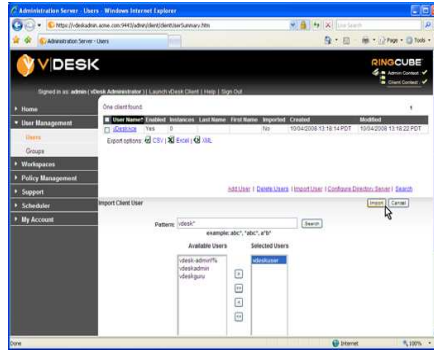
Administration Server - Users - Windows Internet Explorer

https://vdeskadmin.acme.com:9443/admin/client/clientUserSummary.htm

Live Search

Administration Server - Users

Page Tools

V|DESK

RINGCUBE

Admin Context
Client Context

Signed in as: admin ( vDesk Administrator ) | Launch vDesk Client | Help | Sign Out

Home

User Management

Users

Groups

Workspaces

Policy Management

Support

Scheduler

My Account

One client found.

1

| | User Name | Enabled | Instances | Last Name | First Name | Imported | Created | Modified |
|---|---|---|---|---|---|---|---|---|
| | vdeskuse | Yes | 0 | | | No | 10/04/2008 13:18:14 PDT | 10/04/2008 13:18:22 PDT |

Export options: CSV | Excel | XML

Add User | Delete Users | Import User | Configure Directory Server | Search

Import Client User

Import Cancel

Pattern: vdesk*

Search

example: abc*, "abc", a*b*

Available Users

Selected Users

vdesk-admin\*s
vdeskadmin
vdeskguru

vdeskuser

Done

Internet

100%